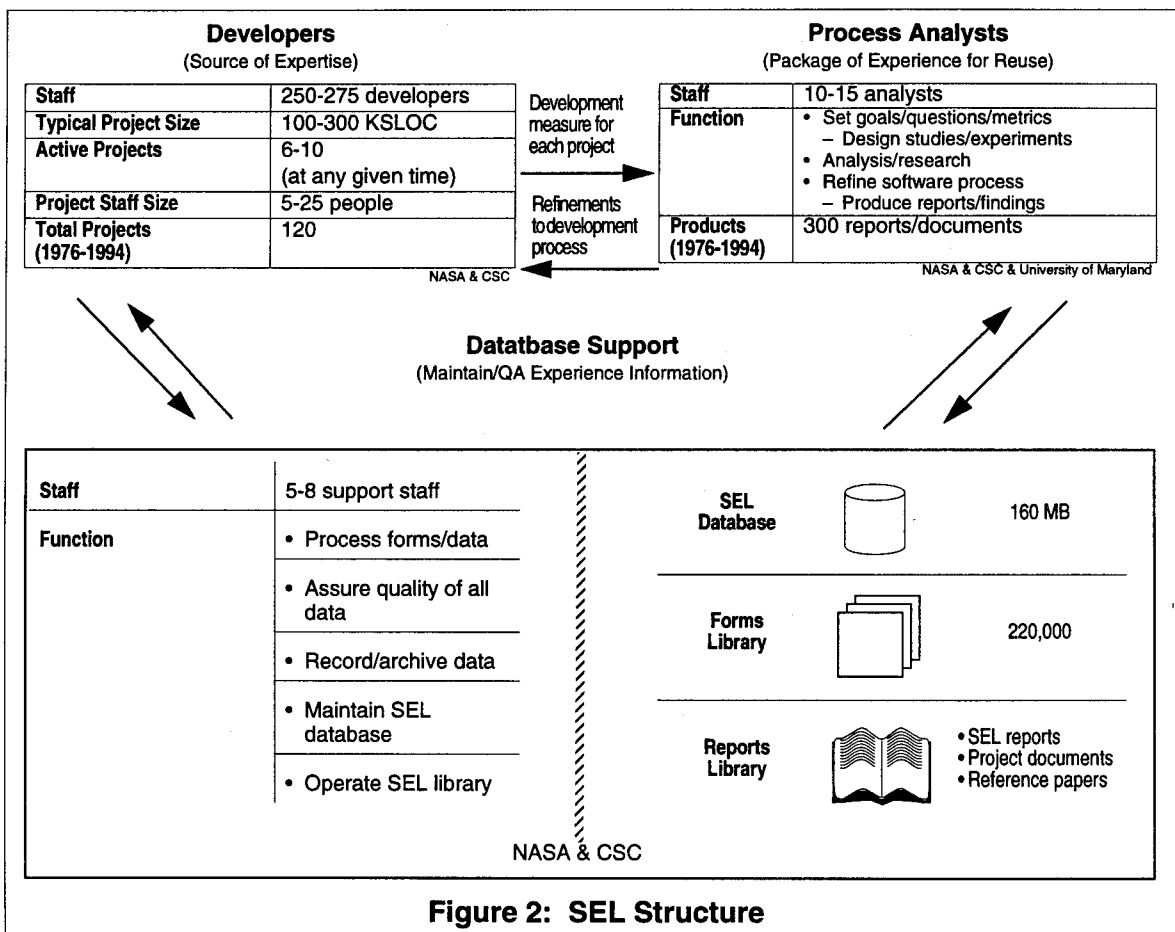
**Developers**
(Source of Expertise)

| Staff | 250-275 developers |
|---|---|
| Typical Project Size | 100-300 KSLOC |
| Active Projects | 6-10 (at any given time) |
| Project Staff Size | 5-25 people |
| Total Projects (1976-1994) | 120 |

NASA & CSC

Development measure for each project

Refinements to development process

**Process Analysts**
(Package of Experience for Reuse)

| Staff | 10-15 analysts |
|---|---|
| Function | • Set goals/questions/metrics – Design studies/experiments • Analysis/research • Refine software process – Produce reports/findings |
| Products (1976-1994) | 300 reports/documents |

NASA & CSC & University of Maryland

**Datatbase Support**
(Maintain/QA Experience Information)

| Staff | 5-8 support staff |
|---|---|
| Function | • Process forms/data |
| | • Assure quality of all data |
| | • Record/archive data |
| | • Maintain SEL database |
| | • Operate SEL library |

SEL Database 160 MB

Forms Library 220,000

Reports Library
• SEL reports
• Project documents
• Reference papers

NASA & CSC

**Figure 2: SEL Structure**